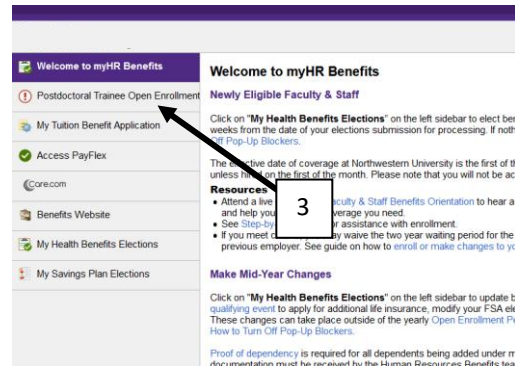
Welcome to myHR Benefits

Postdoctoral Trainee Open Enrollment

My Tuition Benefit Application

Access PayFlex

Corecom

Benefits Website

My Health Benefits Elections

My Savings Plan Elections

Welcome to myHR Benefits

Newly Eligible Faculty & Staff

Click on "My Health Benefits Elections" on the left sidebar to elect ben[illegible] weeks from the date of your elections submission for processing. If noth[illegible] Off Pop-Up Blockers.

The e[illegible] effective date of coverage at Northwestern University is the first of th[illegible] unless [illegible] on the first of the month. Please note that you will not be ac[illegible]

Resources

• Attend a live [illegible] aculty & Staff Benefits Orientation to hear a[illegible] and help you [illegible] overage you need.

• See Step-by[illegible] r assistance with enrollment.

• If you meet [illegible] ay waive the two year waiting period for the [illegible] previous employer. See guide on how to enroll or make changes to yo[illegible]

3

Make Mid-Year Changes

Click on "My Health Benefits Elections" on the left sidebar to update b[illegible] qualifying event to apply for additional life insurance, modify your FSA ele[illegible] These changes can take place outside of the yearly Open Enrollment Pe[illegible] How to Turn Off Pop-Up Blockers.

Proof of dependency is required for all dependents being added under m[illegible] documentation must be received by the Human Resources Benefits tea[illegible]